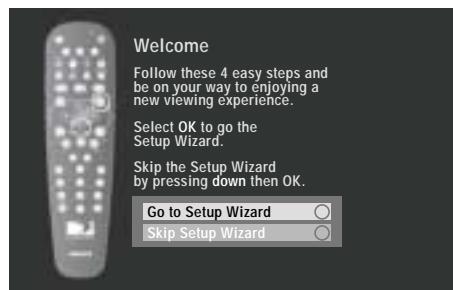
Welcome

Follow these 4 easy steps and be on your way to enjoying a new viewing experience.

Select OK to go the Setup Wizard.

Skip the Setup Wizard by pressing down then OK.

Go to Setup Wizard

Skip Setup Wizard